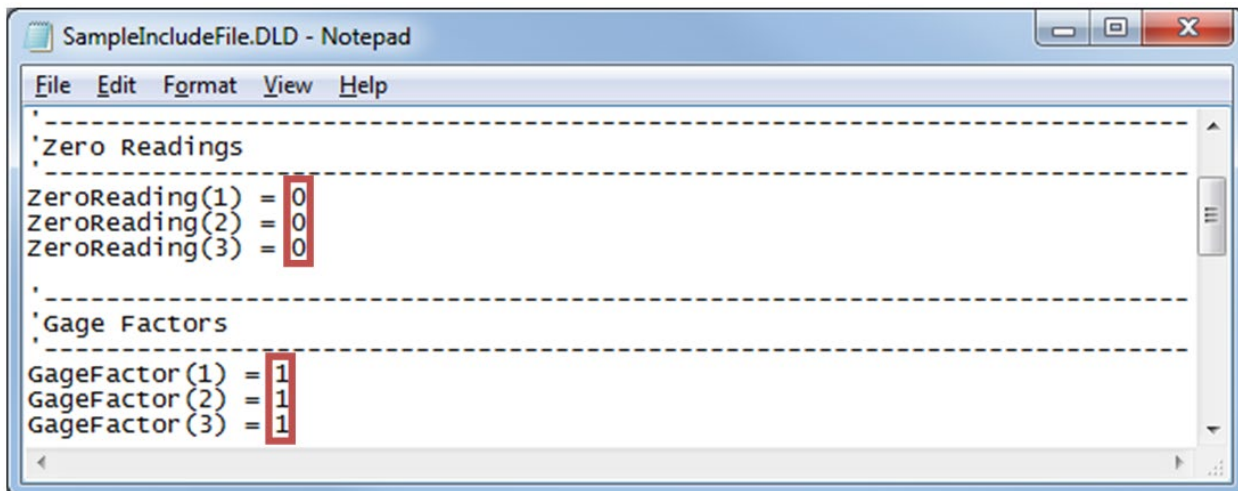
SampleIncludeFile.DLD - Notepad

File Edit Format View Help

'------------------------------------------------------------
'Zero Readings
'------------------------------------------------------------
ZeroReading(1) = 0
ZeroReading(2) = 0
ZeroReading(3) = 0

'------------------------------------------------------------
'Gage Factors
'------------------------------------------------------------
GageFactor(1) = 1
GageFactor(2) = 1
GageFactor(3) = 1